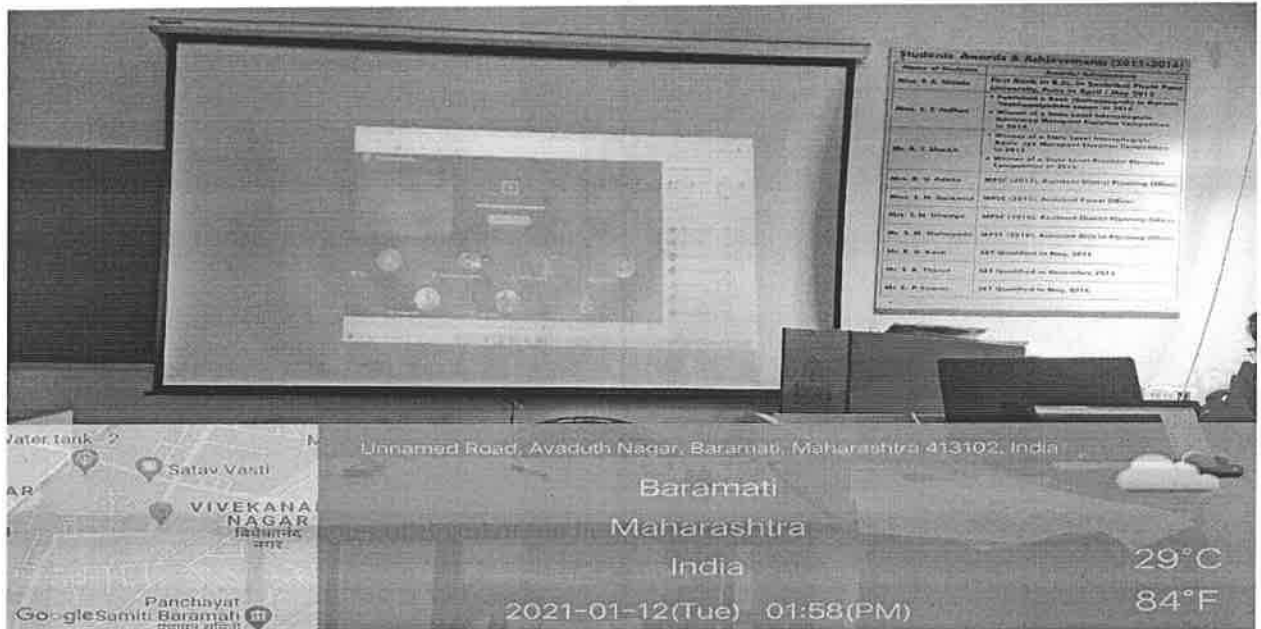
Students Awards & Achievements (2011-2014)

| Name of Students | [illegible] |
|---|---|
| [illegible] | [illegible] |
| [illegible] | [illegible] |
| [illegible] | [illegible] |
| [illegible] | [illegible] |
| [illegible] | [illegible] |
| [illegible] | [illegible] |
| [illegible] | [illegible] |
| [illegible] | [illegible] |
| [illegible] | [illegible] |

Water tank 2
Satav Vasti
AR
VIVEKANA NAGAR
विवेकानंद नगर
Panchayat Samiti Baramati
Google

Unnamed Road, Avaduth Nagar, Baramati, Maharashtra 413102, India
Baramati
Maharashtra
India
2021-01-12(Tue) 01:58(PM)
29°C
84°F